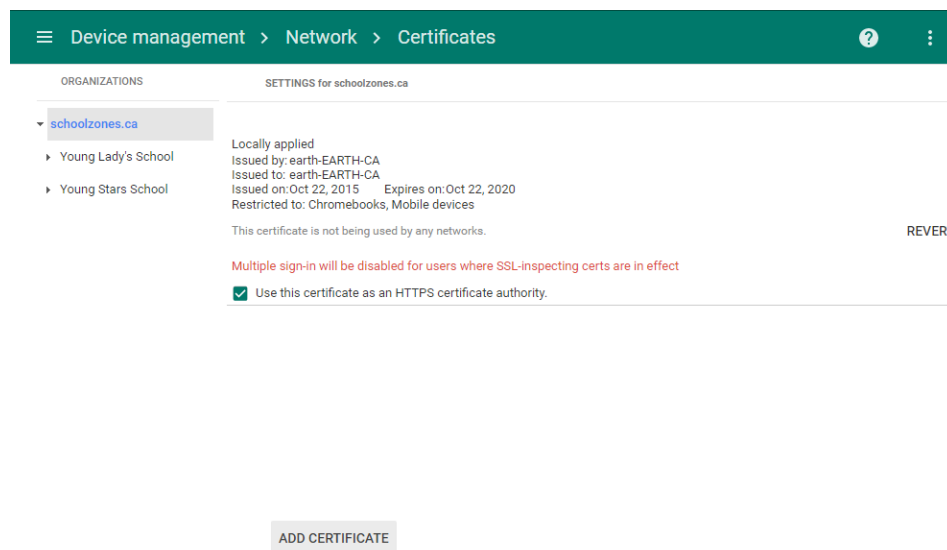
Device management > Network > Certificates

ORGANIZATIONS

schoolzones.ca

Young Lady's School

Young Stars School

SETTINGS for schoolzones.ca

Locally applied
Issued by: earth-EARTH-CA
Issued to: earth-EARTH-CA
Issued on: Oct 22, 2015 Expires on: Oct 22, 2020
Restricted to: Chromebooks, Mobile devices

This certificate is not being used by any networks.

REVER

Multiple sign-in will be disabled for users where SSL-inspecting certs are in effect

Use this certificate as an HTTPS certificate authority.

ADD CERTIFICATE